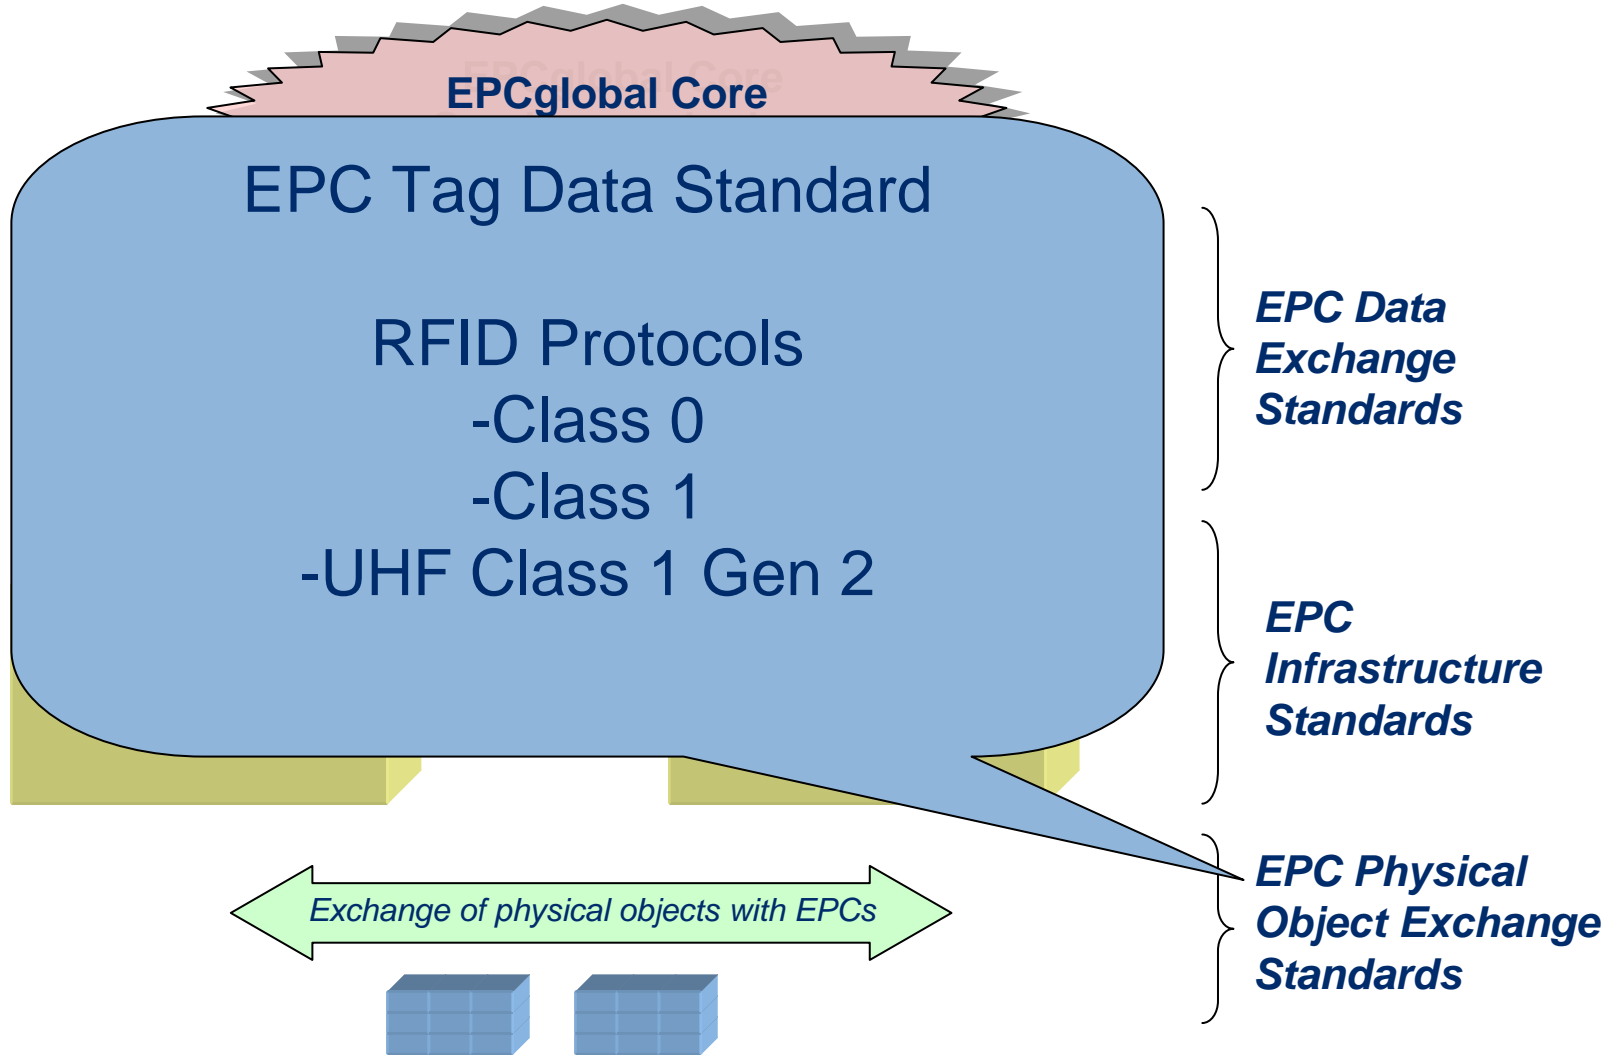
EPCglobal Core

EPC Tag Data Standard

RFID Protocols
-Class 0
-Class 1
-UHF Class 1 Gen 2

EPC Data Exchange Standards

EPC Infrastructure Standards

EPC Physical Object Exchange Standards

Exchange of physical objects with EPCs